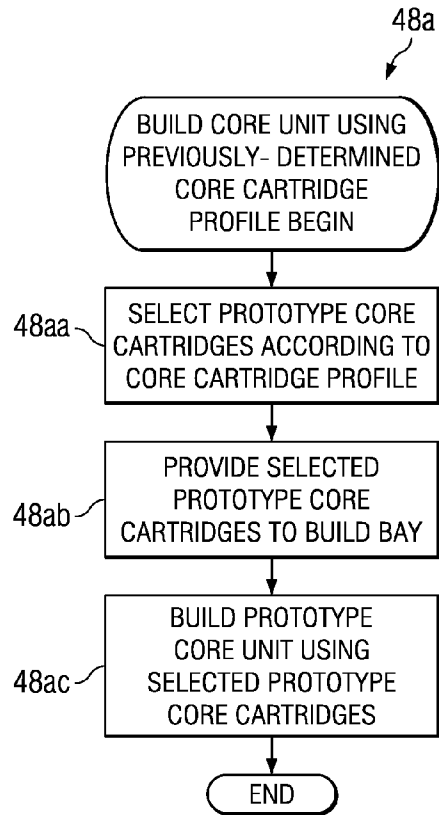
48a

BUILD CORE UNIT USING PREVIOUSLY- DETERMINED CORE CARTRIDGE PROFILE BEGIN

48aa

SELECT PROTOTYPE CORE CARTRIDGES ACCORDING TO CORE CARTRIDGE PROFILE

48ab

PROVIDE SELECTED PROTOTYPE CORE CARTRIDGES TO BUILD BAY

48ac

BUILD PROTOTYPE CORE UNIT USING SELECTED PROTOTYPE CORE CARTRIDGES

END